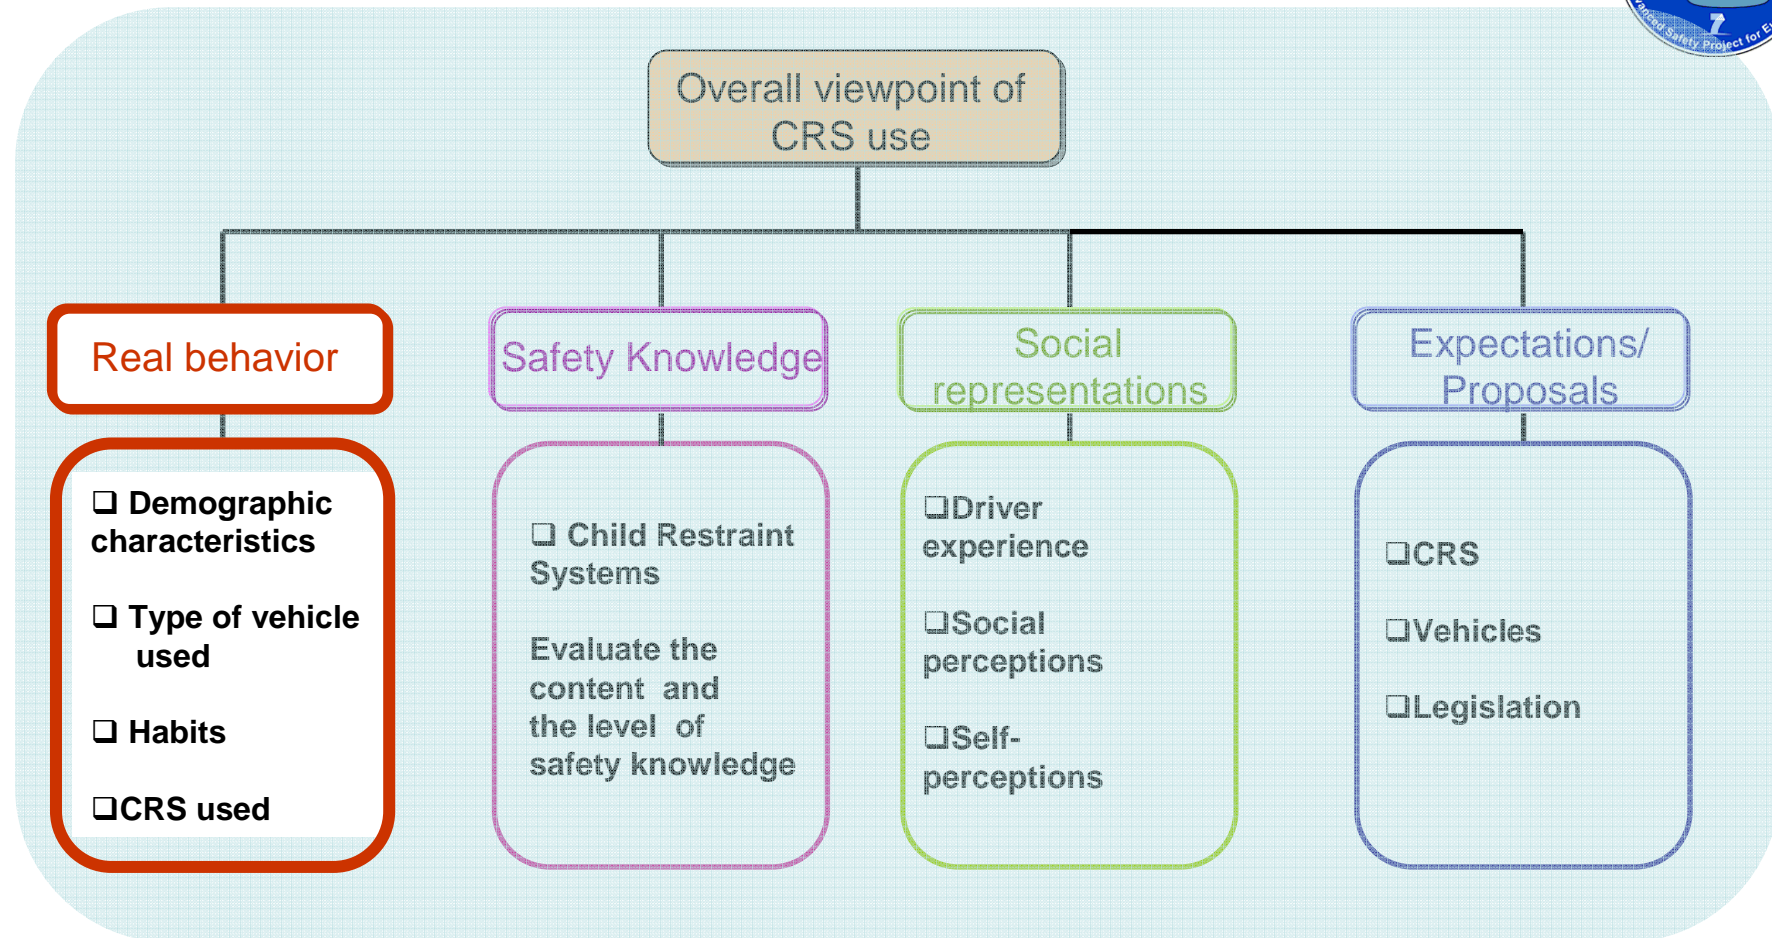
Overall viewpoint of CRS use

Real behavior

❑ Demographic characteristics

❑ Type of vehicle used

❑ Habits

❑CRS used

Safety Knowledge

❑ Child Restraint Systems

Evaluate the content and the level of safety knowledge

Social representations

❑Driver experience

❑Social perceptions

❑Self-perceptions

Expectations/ Proposals

❑CRS

❑Vehicles

❑Legislation

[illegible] Safety Project for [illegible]